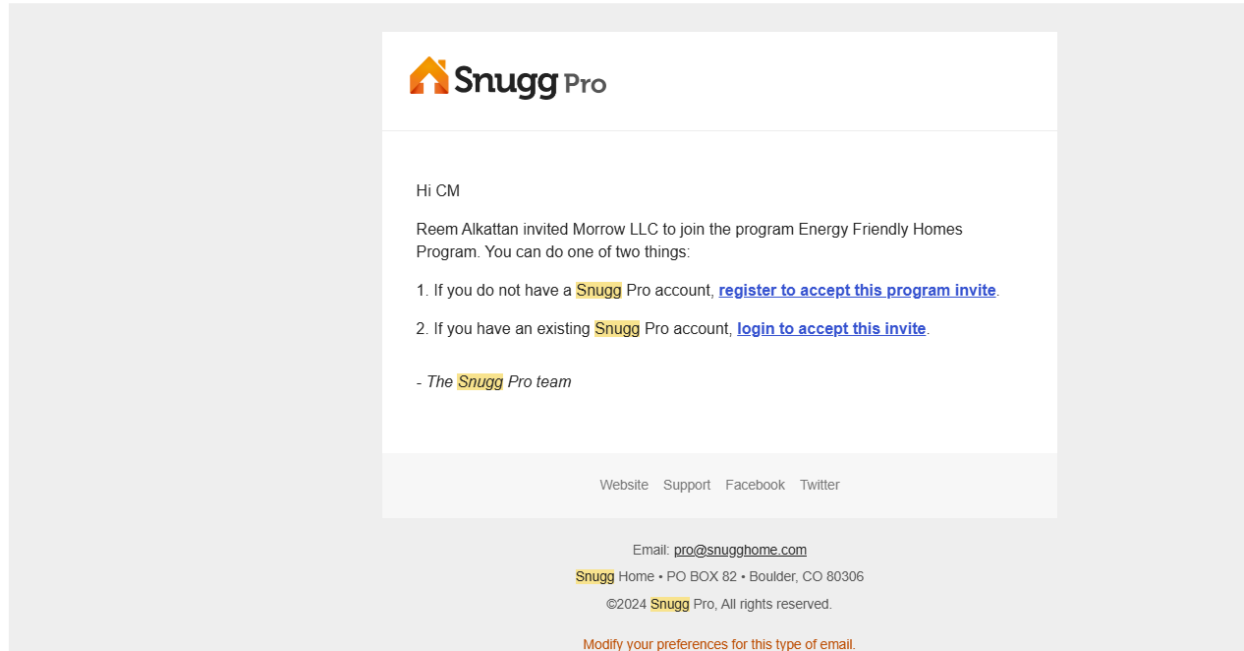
Snugg Pro

Hi CM

Reem Alkattan invited Morrow LLC to join the program Energy Friendly Homes Program. You can do one of two things:

1. If you do not have a Snugg Pro account, register to accept this program invite.

2. If you have an existing Snugg Pro account, login to accept this invite.

- The Snugg Pro team

Website Support Facebook Twitter

Email: pro@snugghome.com

Snugg Home • PO BOX 82 • Boulder, CO 80306

©2024 Snugg Pro, All rights reserved.

Modify your preferences for this type of email.